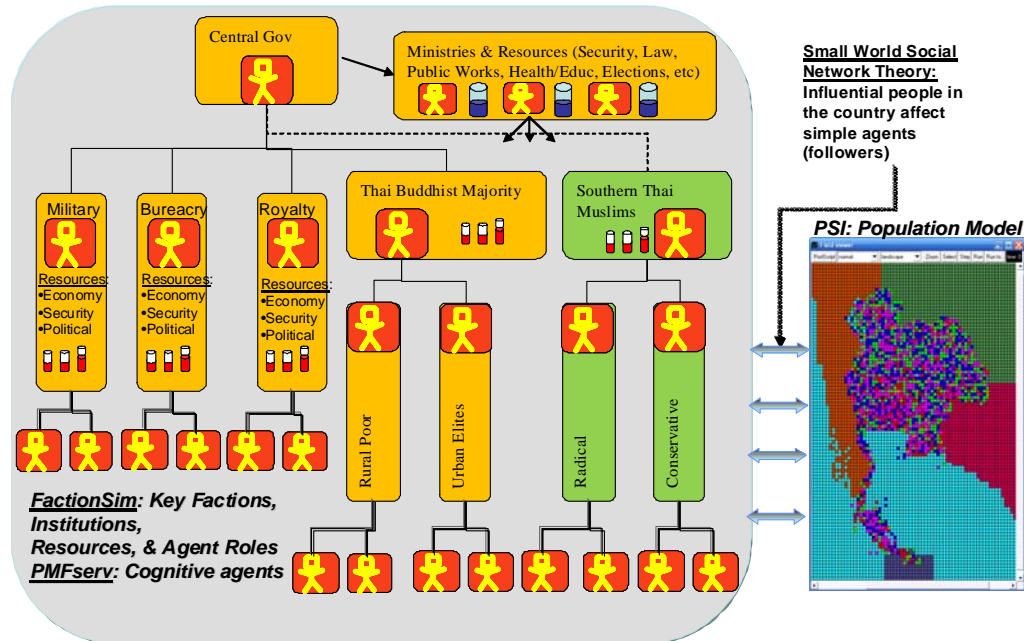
Central Gov

Ministries & Resources (Security, Law, Public Works, Health/Educ, Elections, etc)

Small World Social Network Theory: Influential people in the country affect simple agents (followers)

Military
Resources:
•Economy
•Security
•Political

Bureacry
Resources:
•Economy
•Security
•Political

Royalty
Resources:
•Economy
•Security
•Political

Thai Buddhist Majority

Southern Thai Muslims

PSI: Population Model

Rural Poor

Urban Elites

Radical

Conservative

FactionSim: Key Factions, Institutions, Resources, & Agent Roles
PMFserv: Cognitive agents